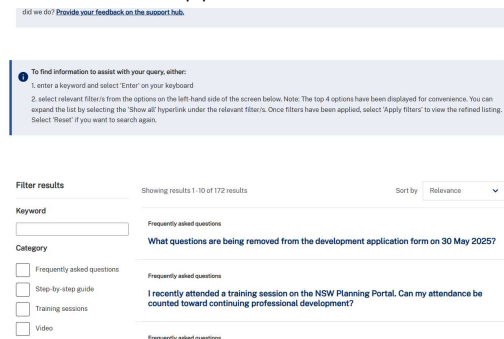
did we do? Provide your feedback on the support hub.

To find information to assist with your query, either:

1. enter a keyword and select 'Enter' on your keyboard

2. select relevant filter/s from the options on the left-hand side of the screen below. Note: The top 4 options have been displayed for convenience. You can expand the list by selecting the 'Show all' hyperlink under the relevant filter/s. Once filters have been applied, select 'Apply filters' to view the refined listing. Select 'Reset' if you want to search again.

Filter results

Showing results 1-10 of 172 results

Sort by Relevance

Keyword

Category

Frequently asked questions

Step-by-step guide

Training sessions

Video

Frequently asked questions

What questions are being removed from the development application form on 30 May 2025?

Frequently asked questions

I recently attended a training session on the NSW Planning Portal. Can my attendance be counted toward continuing professional development?

Frequently asked questions